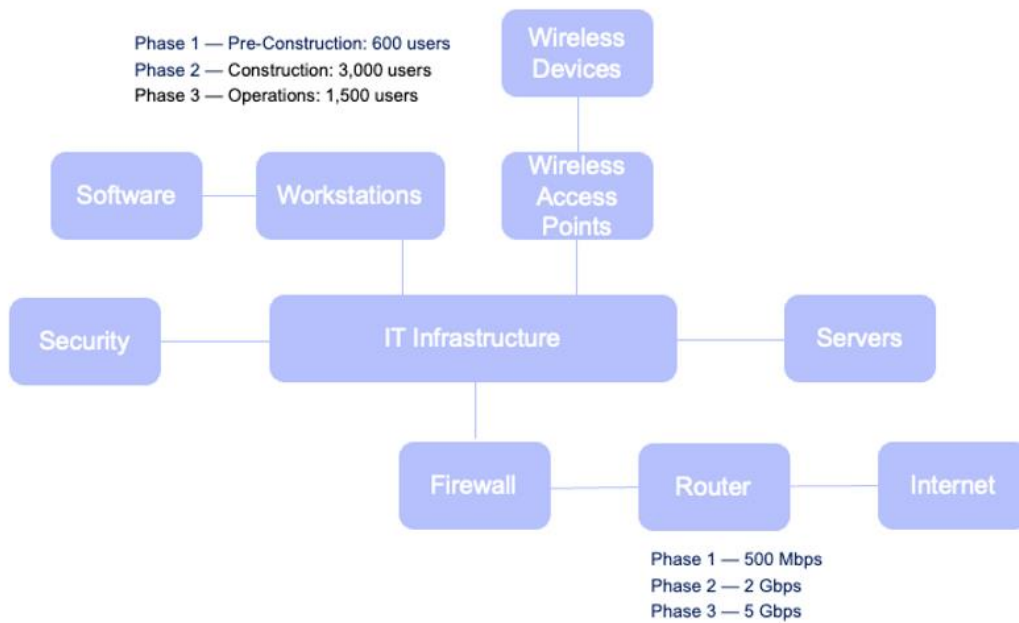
Phase 1 — Pre-Construction: 600 users
Phase 2 — Construction: 3,000 users
Phase 3 — Operations: 1,500 users

Wireless Devices

Software

Workstations

Wireless Access Points

Security

IT Infrastructure

Servers

Firewall

Router

Internet

Phase 1 — 500 Mbps
Phase 2 — 2 Gbps
Phase 3 — 5 Gbps